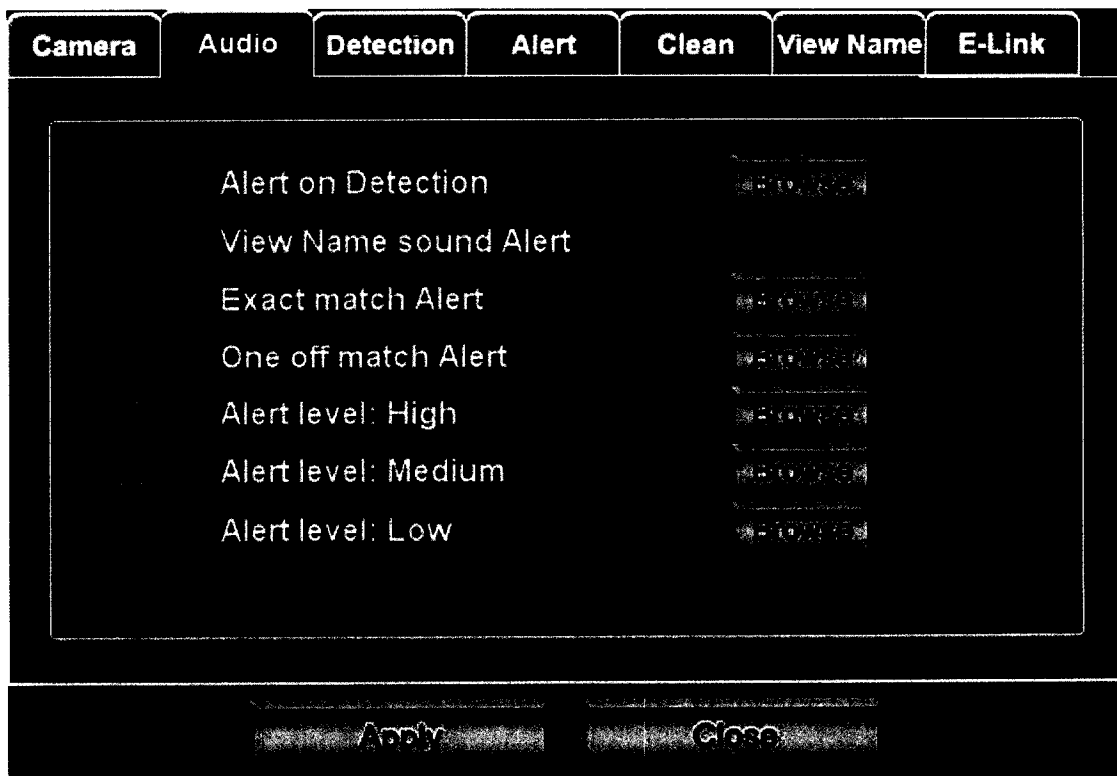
Camera | Audio | Detection | Alert | Clean | View Name | E-Link

Alert on Detection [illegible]

View Name sound Alert

Exact match Alert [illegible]

One off match Alert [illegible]

Alert level: High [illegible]

Alert level: Medium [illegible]

Alert level: Low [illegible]

Apply

Close